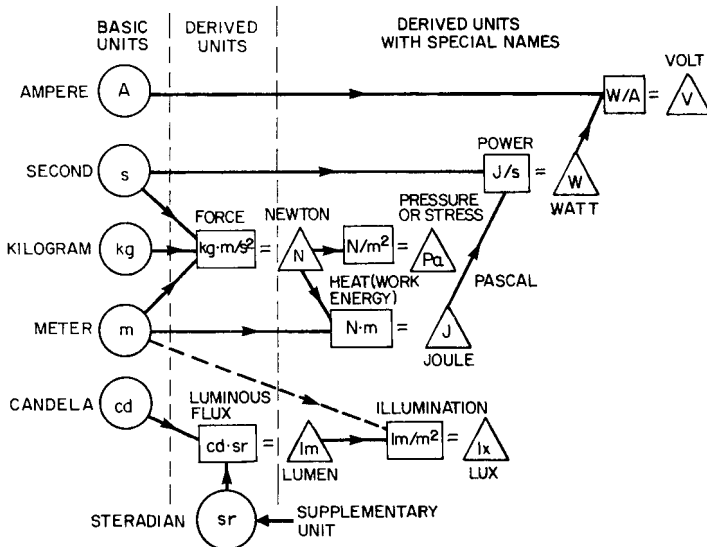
BASIC UNITS

DERIVED UNITS

DERIVED UNITS WITH SPECIAL NAMES

AMPERE
A

W/A = V
VOLT

SECOND
s

POWER
J/s = W
WATT

KILOGRAM
kg

FORCE
$kg \cdot m/s^2$ =

NEWTON
N

PRESSURE OR STRESS
$N/m^2$ = Pa
PASCAL

HEAT(WORK ENERGY)

METER
m

$N \cdot m$ = J
JOULE

CANDELA
cd

LUMINOUS FLUX
$cd \cdot sr$ = lm
LUMEN

ILLUMINATION
$lm/m^2$ = lx
LUX

STERADIAN
sr

SUPPLEMENTARY UNIT